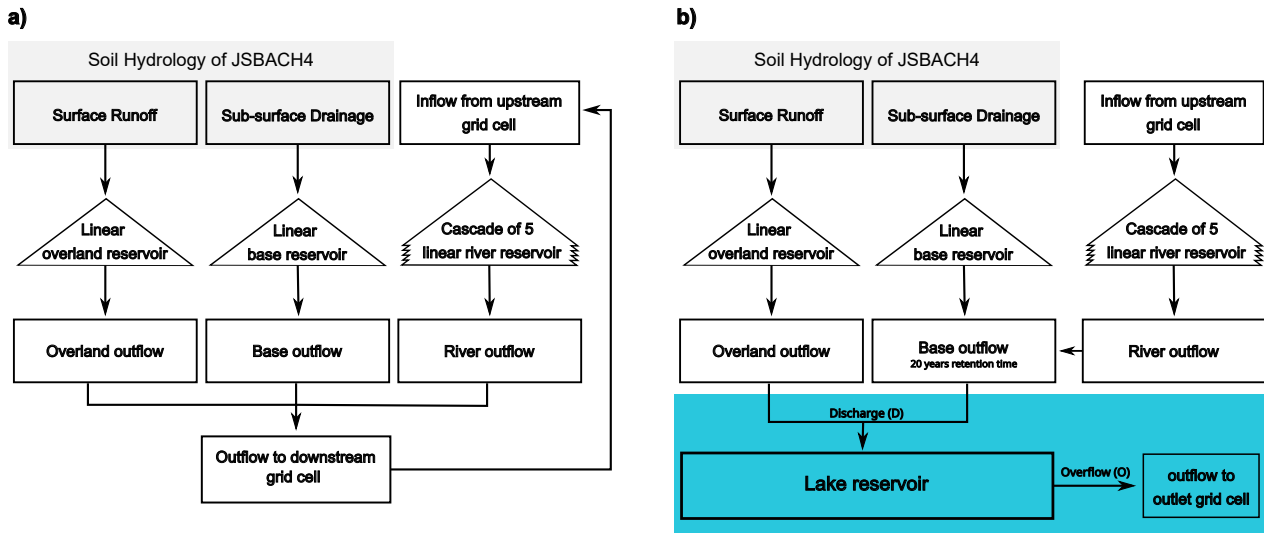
a)

Soil Hydrology of JSBACH4

Surface Runoff

Sub-surface Drainage

Inflow from upstream grid cell

Linear overland reservoir

Linear base reservoir

Cascade of 5 linear river reservoir

Overland outflow

Base outflow

River outflow

Outflow to downstream grid cell

b)

Soil Hydrology of JSBACH4

Surface Runoff

Sub-surface Drainage

Inflow from upstream grid cell

Linear overland reservoir

Linear base reservoir

Cascade of 5 linear river reservoir

Overland outflow

Base outflow
20 years retention time

River outflow

Discharge (D)

Lake reservoir

Overflow (O)

outflow to outlet grid cell